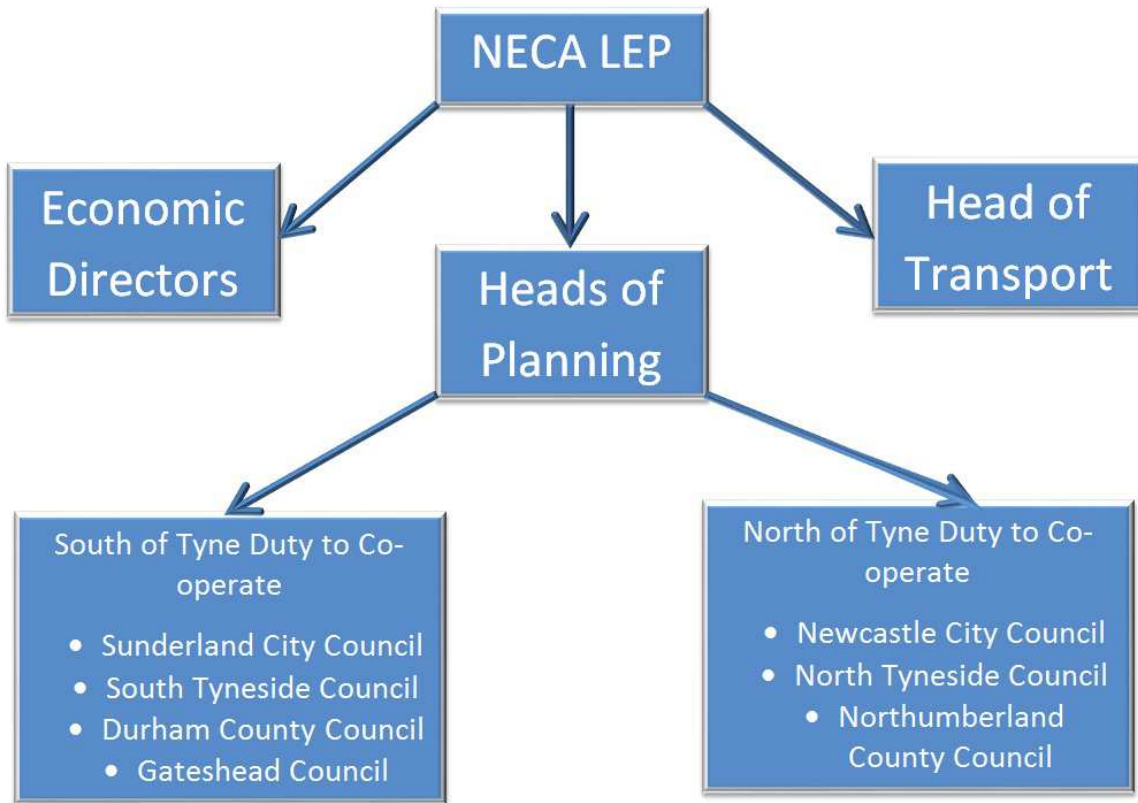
NECA LEP

Economic Directors

Heads of Planning

Head of Transport

South of Tyne Duty to Co-operate

- Sunderland City Council
- South Tyneside Council
- Durham County Council
- Gateshead Council

North of Tyne Duty to Co-operate

- Newcastle City Council
- North Tyneside Council
- Northumberland County Council